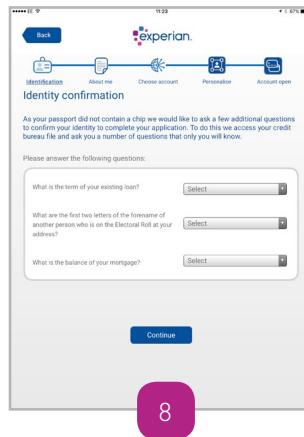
11:23

67%

Back

experian.

Identification

About me

Choose account

Personalise

Account open

Identity confirmation

As your passport did not contain a chip we would like to ask a few additional questions to confirm your identity to complete your application. To do this we access your credit bureau file and ask you a number of questions that only you will know.

Please answer the following questions:

What is the term of your existing loan?

Select

What are the first two letters of the forename of another person who is on the Electoral Roll at your address?

Select

What is the balance of your mortgage?

Select

Continue

8